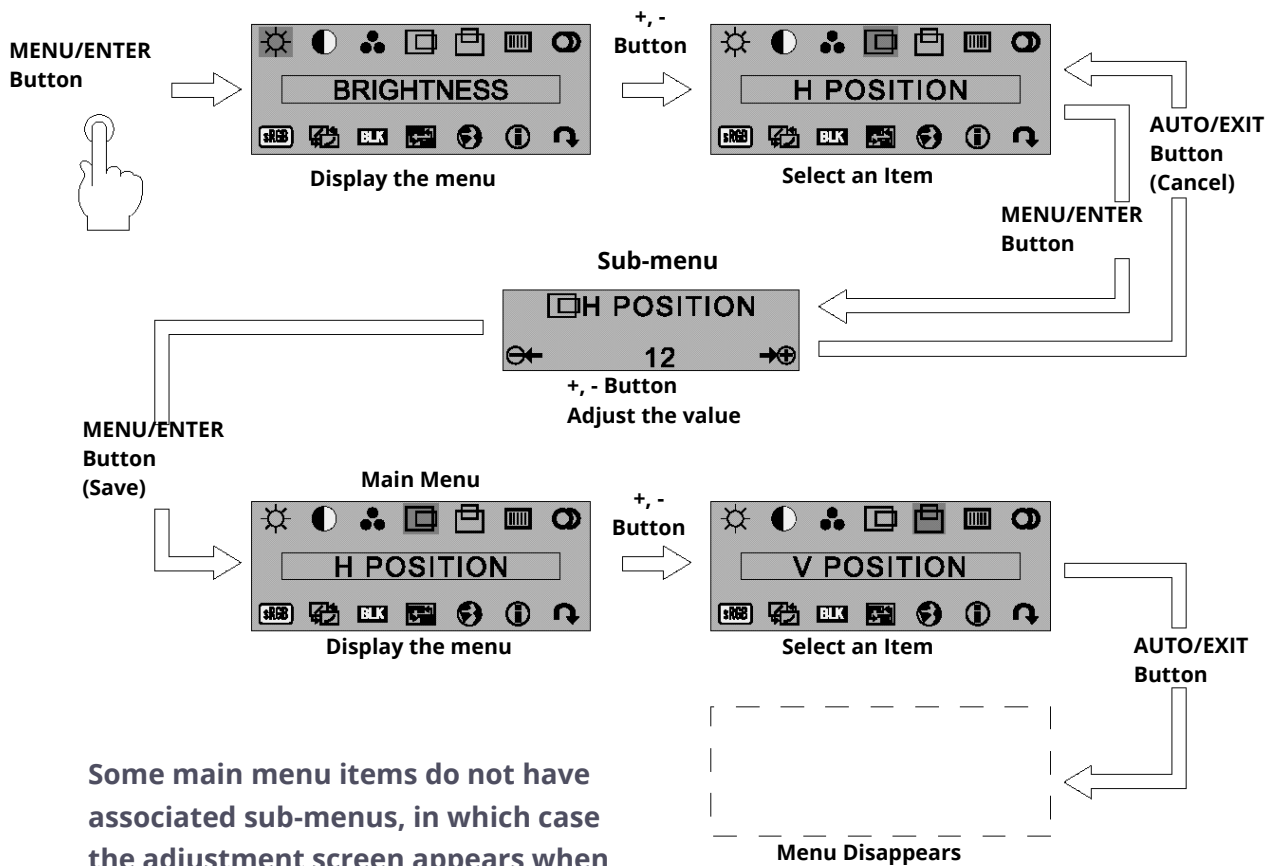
MENU/ENTER Button

BRIGHTNESS

sRGB BLK

Display the menu

+, - Button

H POSITION

sRGB BLK

Select an Item

AUTO/EXIT Button (Cancel)

MENU/ENTER Button

Sub-menu

H POSITION

12

+, - Button
Adjust the value

MENU/ENTER Button (Save)

Main Menu

H POSITION

sRGB BLK

Display the menu

+, - Button

V POSITION

sRGB BLK

Select an Item

AUTO/EXIT Button

Menu Disappears

Some main menu items do not have associated sub-menus, in which case the adjustment screen appears when